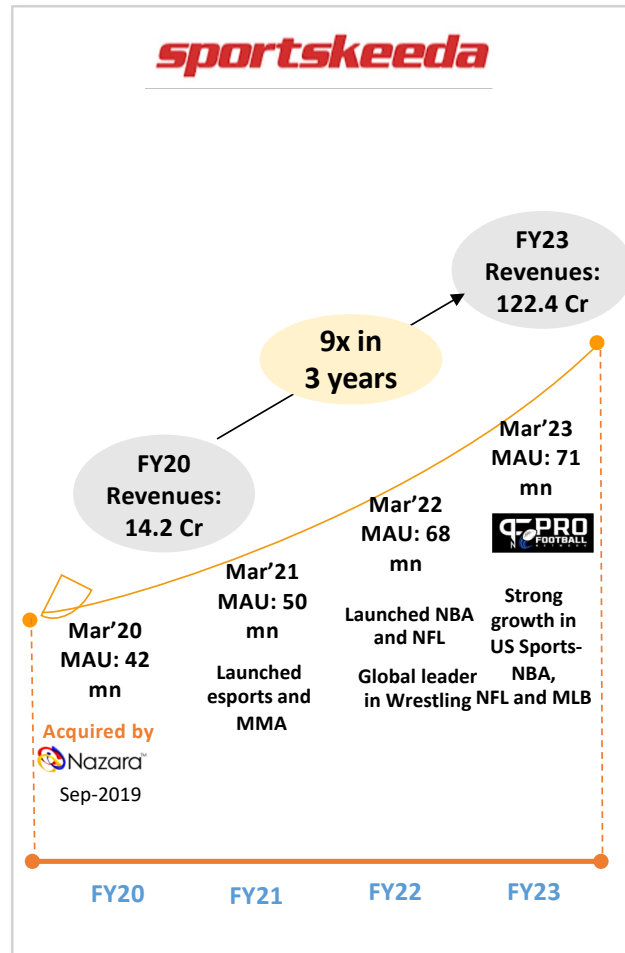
sportskeeda

FY23 Revenues: 122.4 Cr

9x in 3 years

FY20 Revenues: 14.2 Cr

Mar'20 MAU: 42 mn

Acquired by Nazara™ Sep-2019

Mar'21 MAU: 50 mn

Launched esports and MMA

Mar'22 MAU: 68 mn

Launched NBA and NFL

Global leader in Wrestling

Mar'23 MAU: 71 mn

PRO FOOTBALL NETWORK

Strong growth in US Sports- NBA, NFL and MLB

FY20

FY21

FY22

FY23